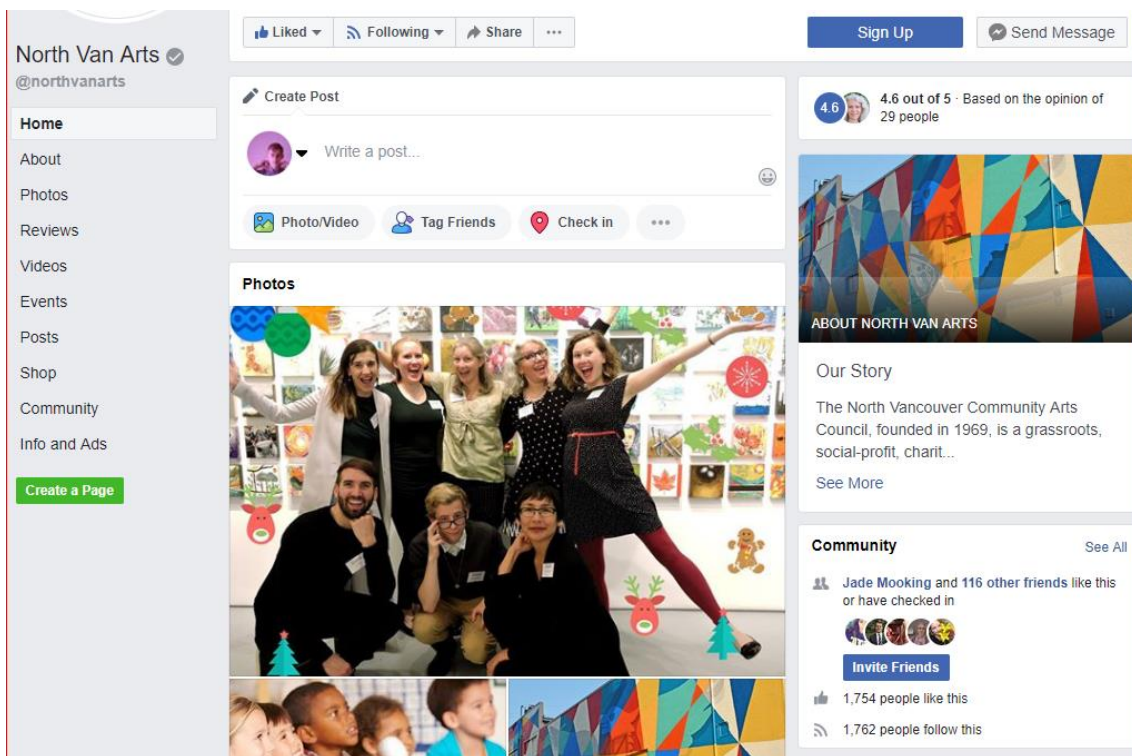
North Van Arts
@northvanarts

Home
About
Photos
Reviews
Videos
Events
Posts
Shop
Community
Info and Ads

Create a Page

Liked
Following
Share
···

Sign Up
Send Message

Create Post
Write a post...
Photo/Video
Tag Friends
Check in
···

Photos

4.6
4.6 out of 5 · Based on the opinion of 29 people

ABOUT NORTH VAN ARTS

Our Story
The North Vancouver Community Arts Council, founded in 1969, is a grassroots, social-profit, charit...
See More

Community
See All
Jade Mooking and 116 other friends like this or have checked in
Invite Friends
1,754 people like this
1,762 people follow this